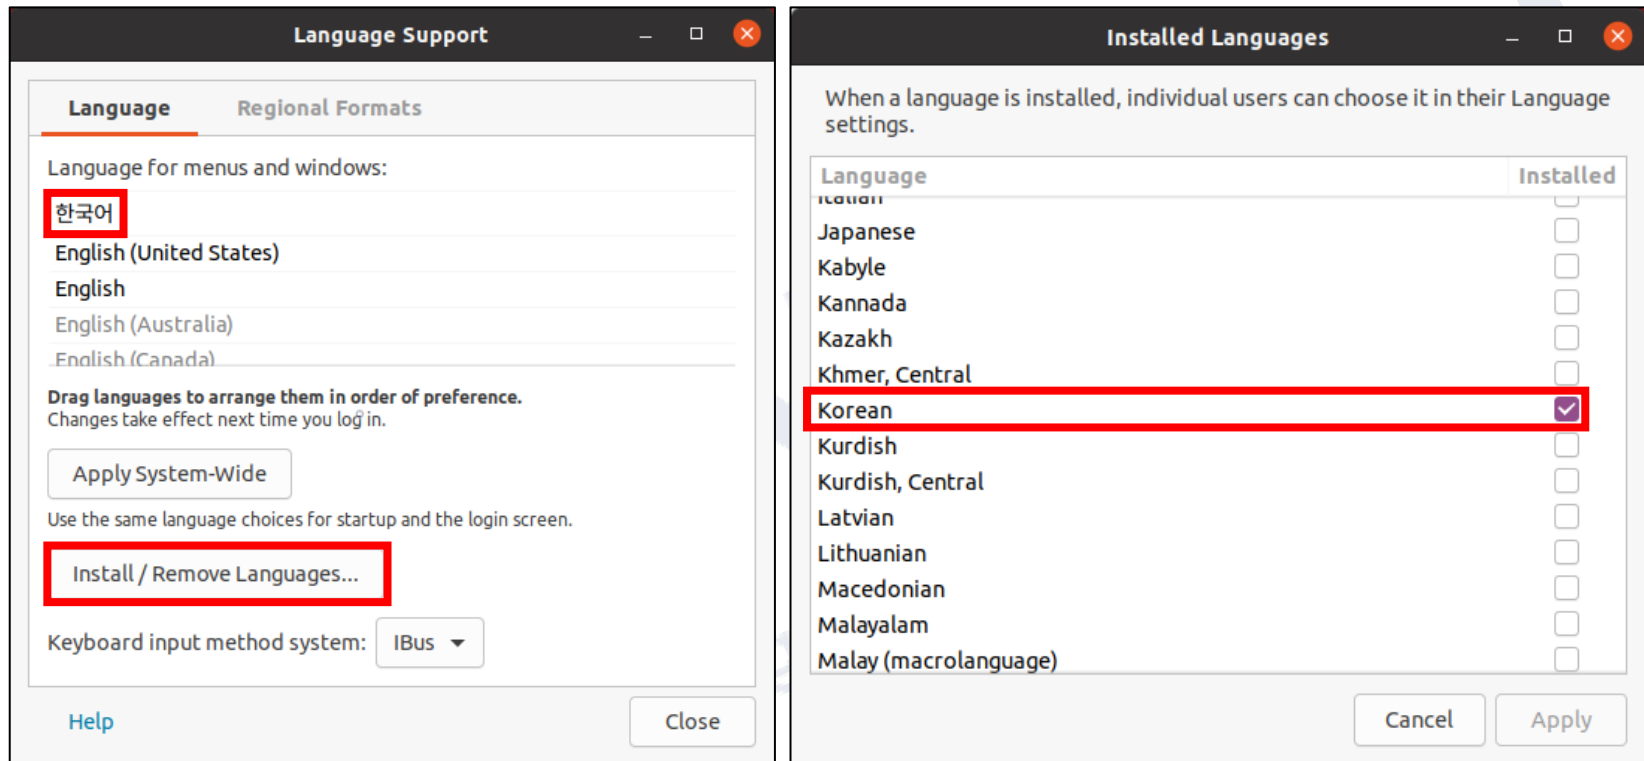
Language Support

Language    Regional Formats

Language for menus and windows:

한국어
English (United States)
English
English (Australia)
English (Canada)

Drag languages to arrange them in order of preference.
Changes take effect next time you log in.

Apply System-Wide

Use the same language choices for startup and the login screen.

Install / Remove Languages...

Keyboard input method system: IBus

Help    Close

Installed Languages

When a language is installed, individual users can choose it in their Language settings.

| Language | Installed |
|---|---|
| Italian | |
| Japanese | |
| Kabyle | |
| Kannada | |
| Kazakh | |
| Khmer, Central | |
| Korean | ☑ |
| Kurdish | |
| Kurdish, Central | |
| Latvian | |
| Lithuanian | |
| Macedonian | |
| Malayalam | |
| Malay (macrolanguage) | |

Cancel    Apply